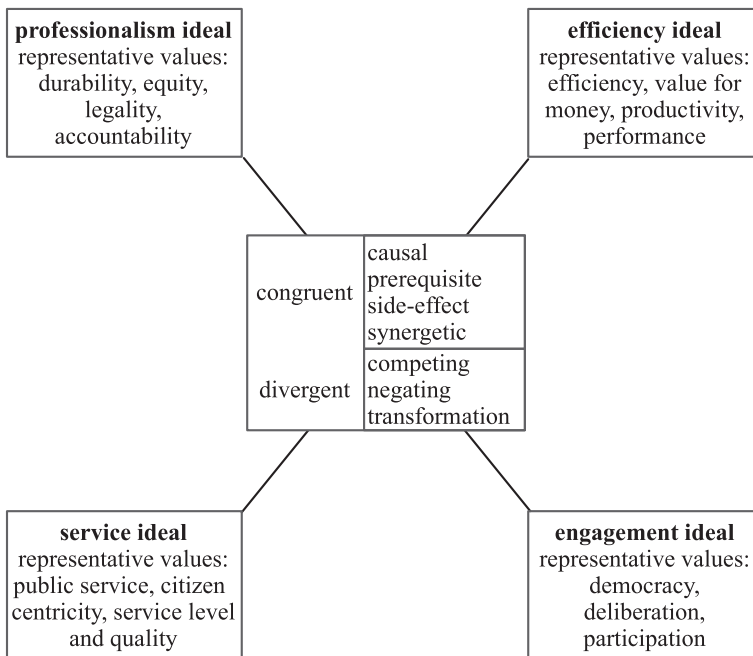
**professionalism ideal**
representative values: durability, equity, legality, accountability

**efficiency ideal**
representative values: efficiency, value for money, productivity, performance

| | |
|---|---|
| congruent | causal prerequisite side-effect synergetic |
| divergent | competing negating transformation |

**service ideal**
representative values: public service, citizen centricity, service level and quality

**engagement ideal**
representative values: democracy, deliberation, participation